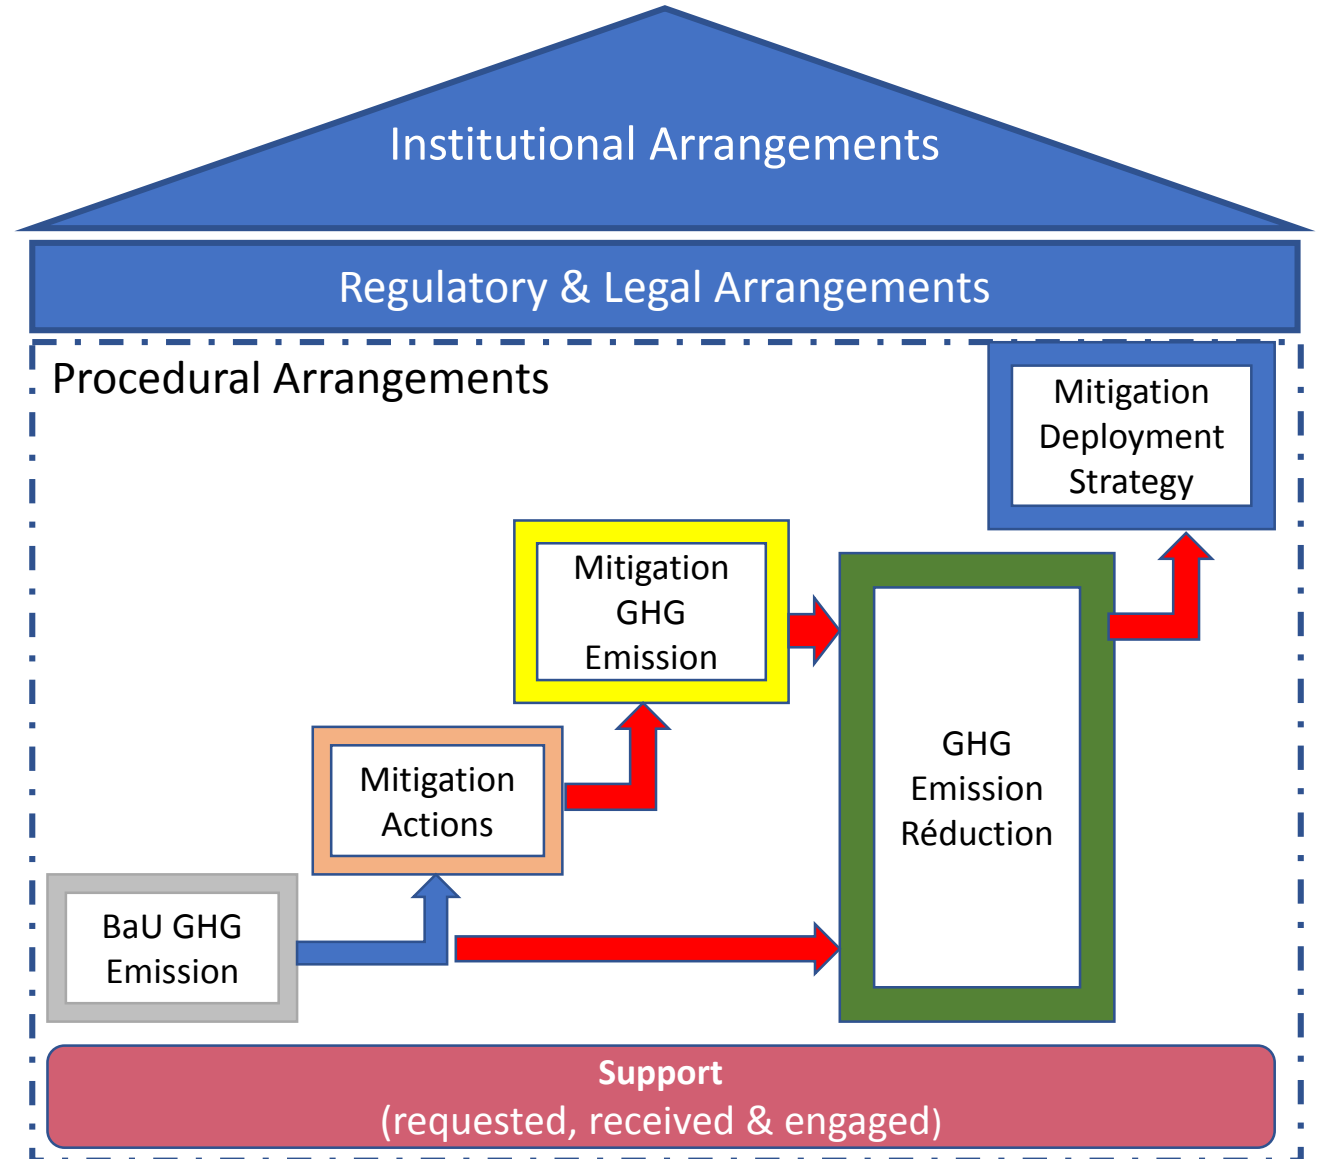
Institutional Arrangements

Regulatory & Legal Arrangements

Procedural Arrangements

Mitigation Deployment Strategy

Mitigation GHG Emission

Mitigation Actions

GHG Emission Réduction

BaU GHG Emission

Support
(requested, received & engaged)